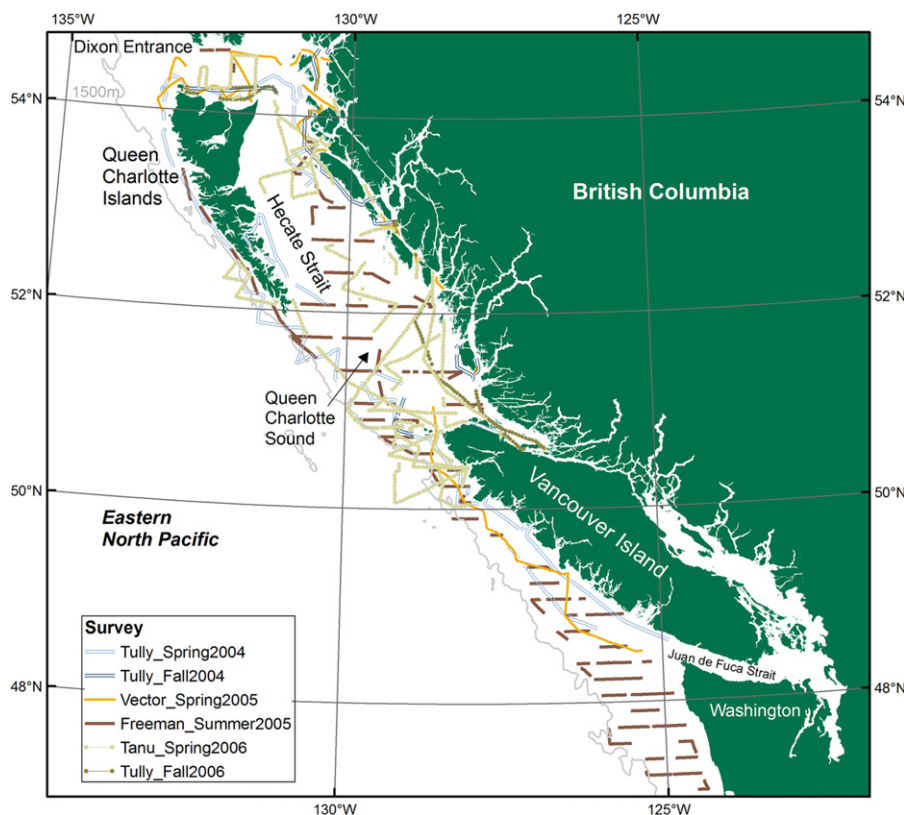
135°W
130°W
125°W
Dixon Entrance
1500m
54°N
54°N
Queen Charlotte Islands
British Columbia
Hecate Strait
52°N
52°N
Queen Charlotte Sound
50°N
50°N
Eastern North Pacific
Vancouver Island
Survey
Tully_Spring2004
Tully_Fall2004
Vector_Spring2005
Freeman_Summer2005
Tanu_Spring2006
Tully_Fall2006
Juan de Fuca Strait
48°N
48°N
Washington
130°W
125°W